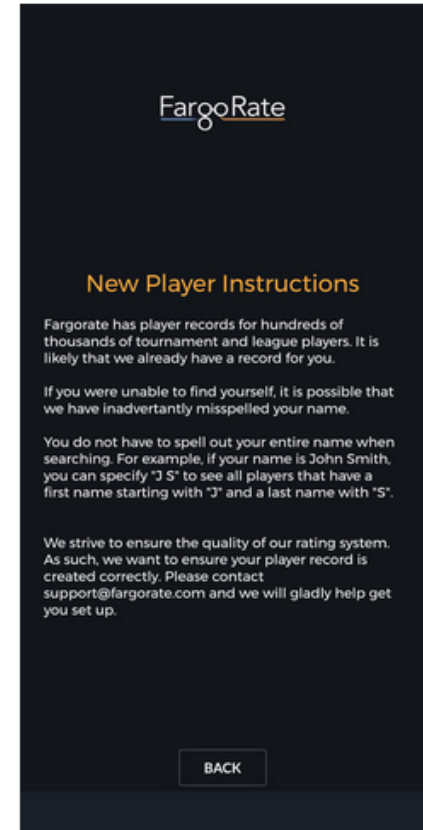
FargoRate

New Player Instructions

Fargorate has player records for hundreds of thousands of tournament and league players. It is likely that we already have a record for you.

If you were unable to find yourself, it is possible that we have inadvertantly misspelled your name.

You do not have to spell out your entire name when searching. For example, if your name is John Smith, you can specify "J S" to see all players that have a first name starting with "J" and a last name with "S".

We strive to ensure the quality of our rating system. As such, we want to ensure your player record is created correctly. Please contact support@fargorate.com and we will gladly help get you set up.

BACK